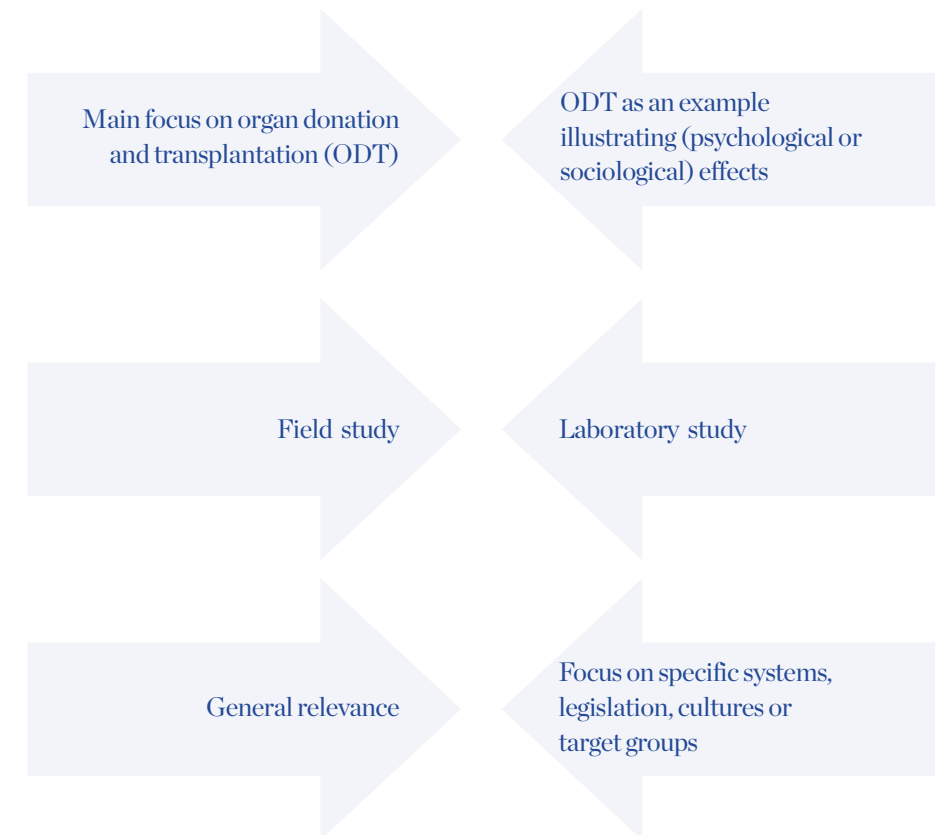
Main focus on organ donation and transplantation (ODT)

ODT as an example illustrating (psychological or sociological) effects

Field study

Laboratory study

General relevance

Focus on specific systems, legislation, cultures or target groups